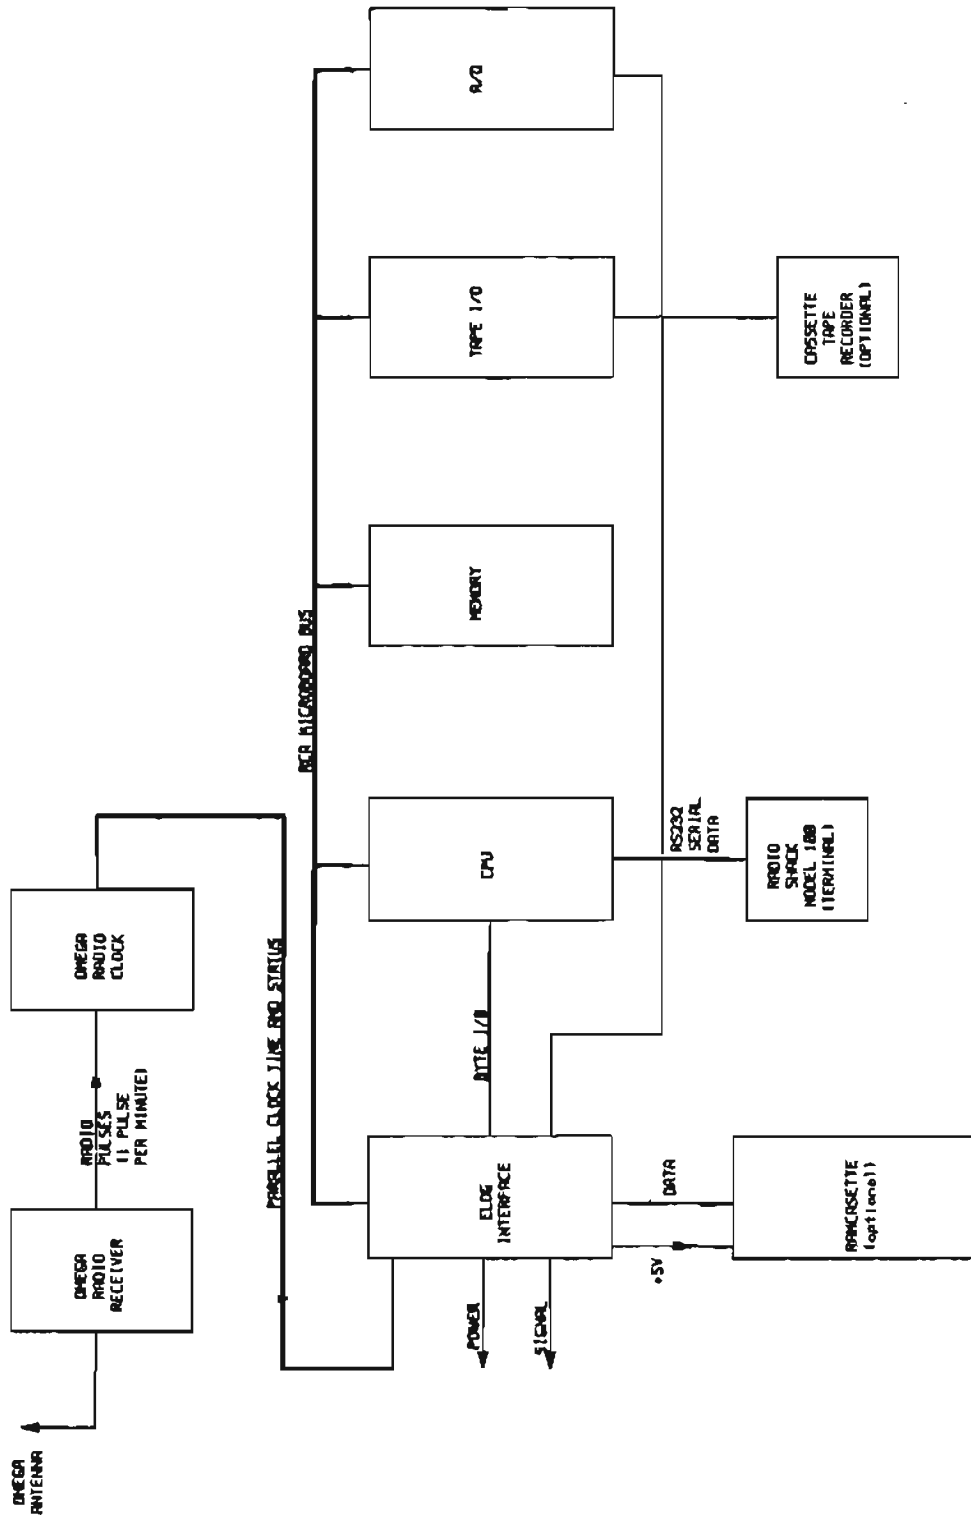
A/D

TAPE I/O

CASSETTE TAPE RECORDER (OPTIONAL)

MEMORY

RCA MICROBOARD BUS

OMEGA RADIO CLOCK

CPU

RS232 SERIAL DATA

RADIO SHACK MODEL 100 (TERMINAL)

RADIO PULSES (1 PULSE PER MINUTE)

PARALLEL CLOCK TIME AND STATUS

BYTE I/O

OMEGA RADIO RECEIVER

ELOG INTERFACE

DATA

RAMCASSETTE (optional)

+5V

POWER

SIGNAL

OMEGA ANTENNA